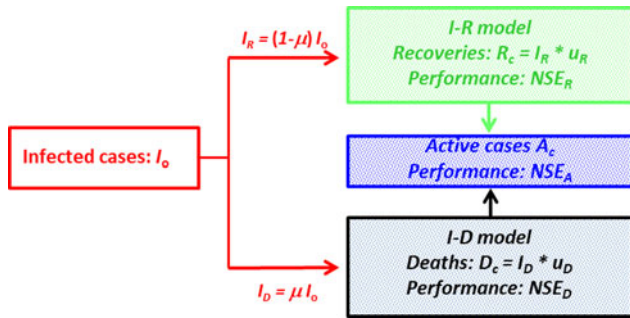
$I_R = (1-\mu)\, I_o$

I-R model
Recoveries: $R_c = I_R * u_R$
Performance: $NSE_R$

Infected cases: $I_o$

Active cases $A_c$
Performance: $NSE_A$

I-D model
Deaths: $D_c = I_D * u_D$
Performance: $NSE_D$

$I_D = \mu\, I_o$